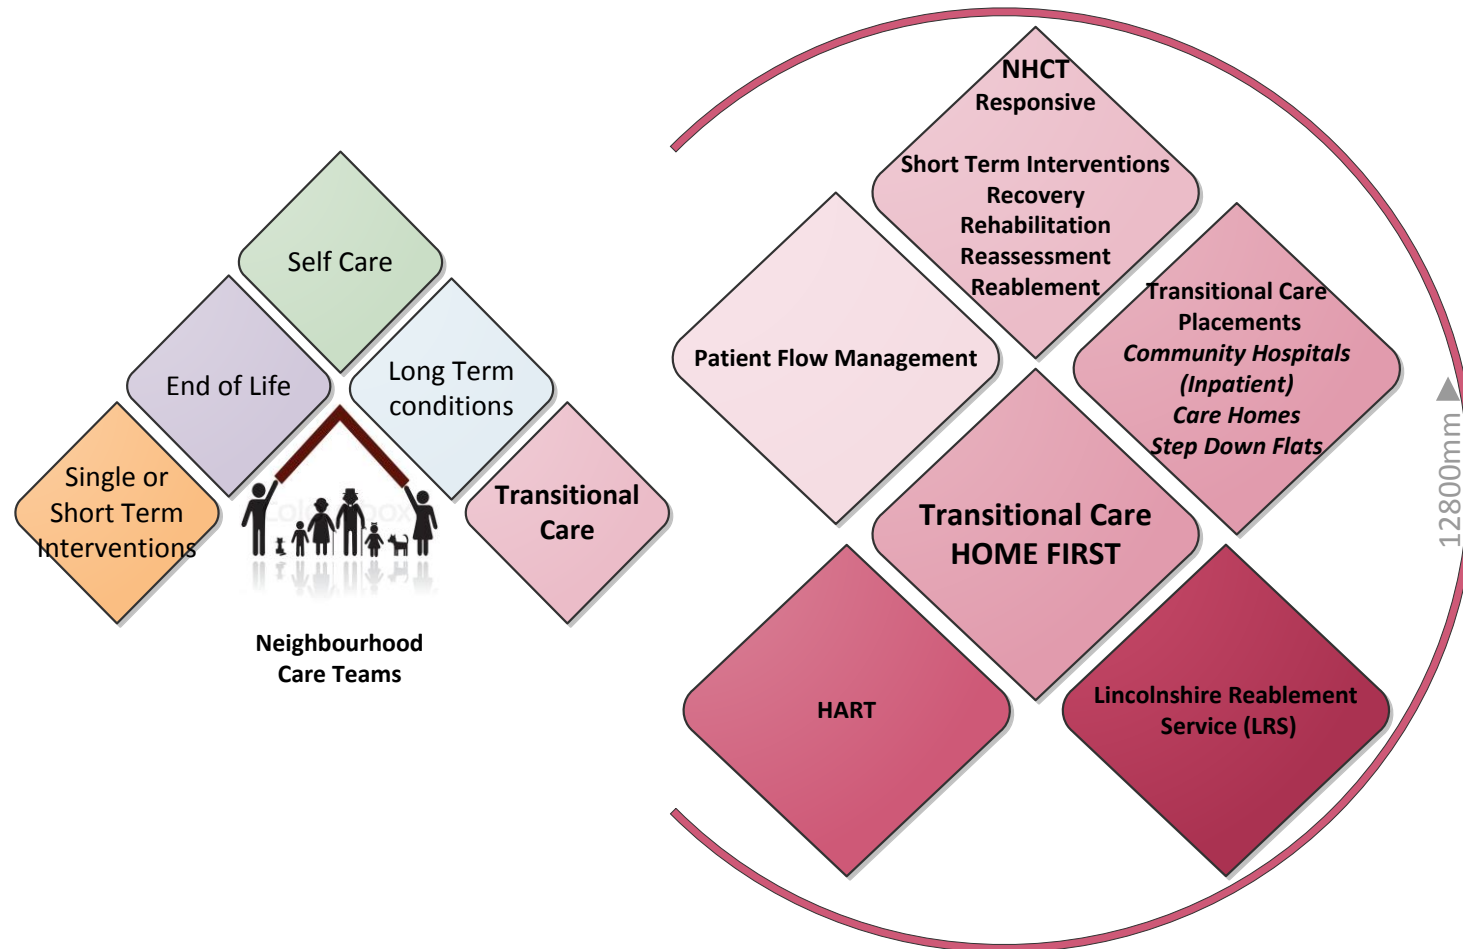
Self Care

End of Life

Long Term conditions

Single or Short Term Interventions

Transitional Care

Neighbourhood Care Teams

NHCT
Responsive

Short Term Interventions
Recovery
Rehabilitation
Reassessment
Reablement

Patient Flow Management

Transitional Care
Placements
*Community Hospitals (Inpatient)*
*Care Homes*
*Step Down Flats*

Transitional Care
HOME FIRST

HART

Lincolnshire Reablement Service (LRS)

12800mm